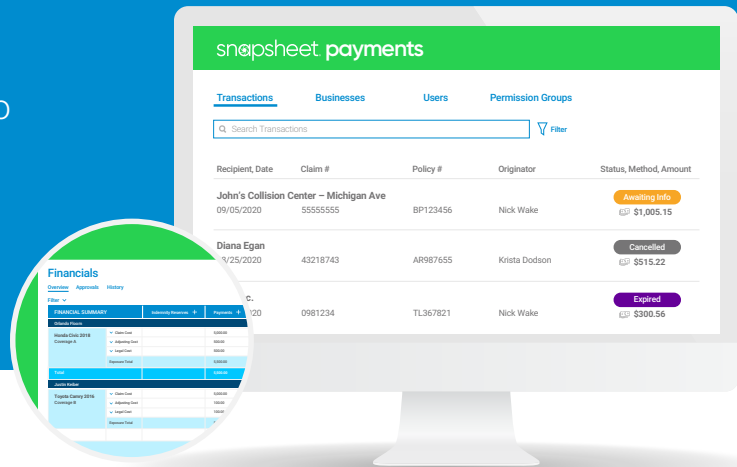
o

snapsheet payments

Transactions Businesses Users Permission Groups

Search Transactions

Filter

Recipient, Date | Claim # | Policy # | Originator | Status, Method, Amount

John's Collision Center – Michigan Ave
09/05/2020 | 55555555 | BP123456 | Nick Wake | Awaiting Info $1,005.15

Diana Egan
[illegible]/25/2020 | 43218743 | AR987655 | Krista Dodson | Cancelled $515.22

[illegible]c.
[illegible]20 | 0981234 | TL367821 | Nick Wake | Expired $300.56

Financials

Overview Approvals History

Filter

| FINANCIAL SUMMARY | | Indemnity Reserves + | Payments + |
|---|---|---|---|
| Orlando Flours | | | |
| Honda Civic 2018 Coverage A | Claim Cost | | 5,000.00 |
| | Adjusting Cost | | 000.00 |
| | Legal Cost | | 000.00 |
| | Exposure Total | | 5,000.00 |
| Total | | | 5,000.00 |
| Justin Keller | | | |
| Toyota Camry 2016 Coverage B | Claim Cost | | 5,000.00 |
| | Adjusting Cost | | 100.00 |
| | Legal Cost | | 100.00 |
| | Exposure Total | | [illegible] |